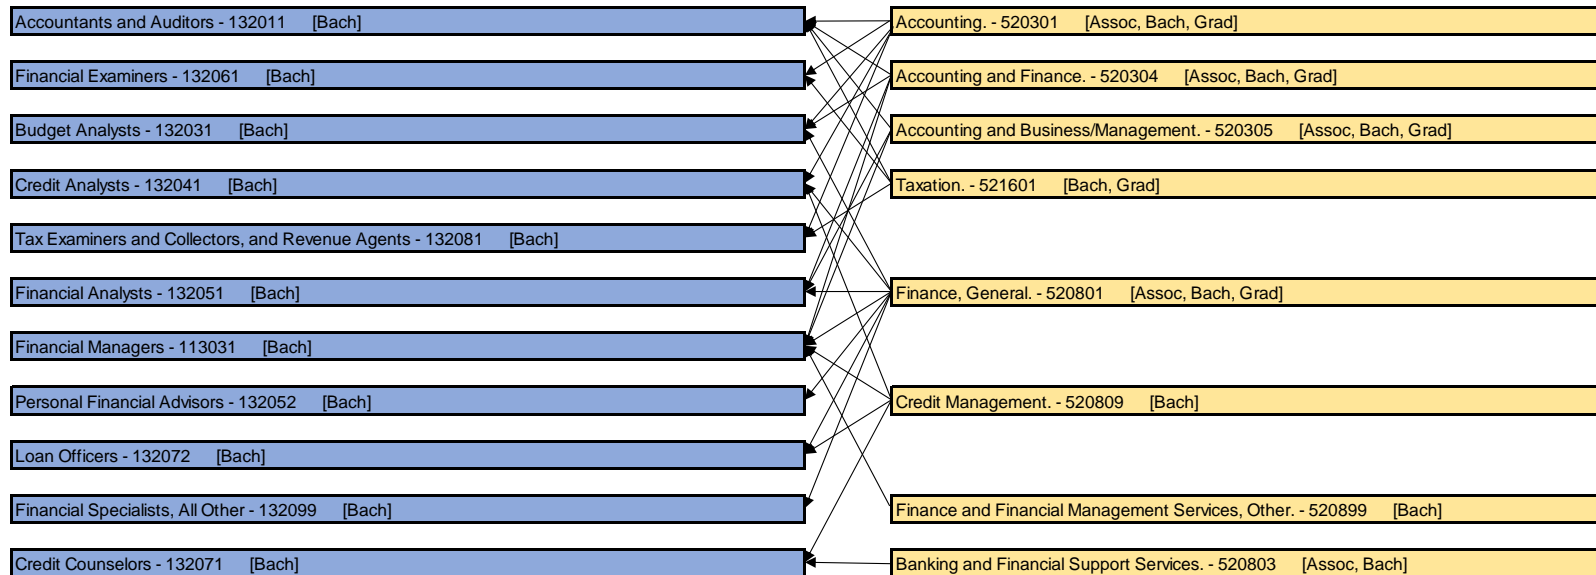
Accountants and Auditors - 132011 [Bach]

Financial Examiners - 132061 [Bach]

Budget Analysts - 132031 [Bach]

Credit Analysts - 132041 [Bach]

Tax Examiners and Collectors, and Revenue Agents - 132081 [Bach]

Financial Analysts - 132051 [Bach]

Financial Managers - 113031 [Bach]

Personal Financial Advisors - 132052 [Bach]

Loan Officers - 132072 [Bach]

Financial Specialists, All Other - 132099 [Bach]

Credit Counselors - 132071 [Bach]

Accounting. - 520301 [Assoc, Bach, Grad]

Accounting and Finance. - 520304 [Assoc, Bach, Grad]

Accounting and Business/Management. - 520305 [Assoc, Bach, Grad]

Taxation. - 521601 [Bach, Grad]

Finance, General. - 520801 [Assoc, Bach, Grad]

Credit Management. - 520809 [Bach]

Finance and Financial Management Services, Other. - 520899 [Bach]

Banking and Financial Support Services. - 520803 [Assoc, Bach]